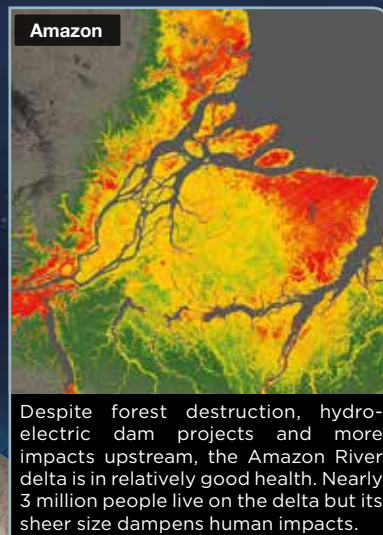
Amazon

Despite forest destruction, hydroelectric dam projects and more impacts upstream, the Amazon River delta is in relatively good health. Nearly 3 million people live on the delta but its sheer size dampens human impacts.